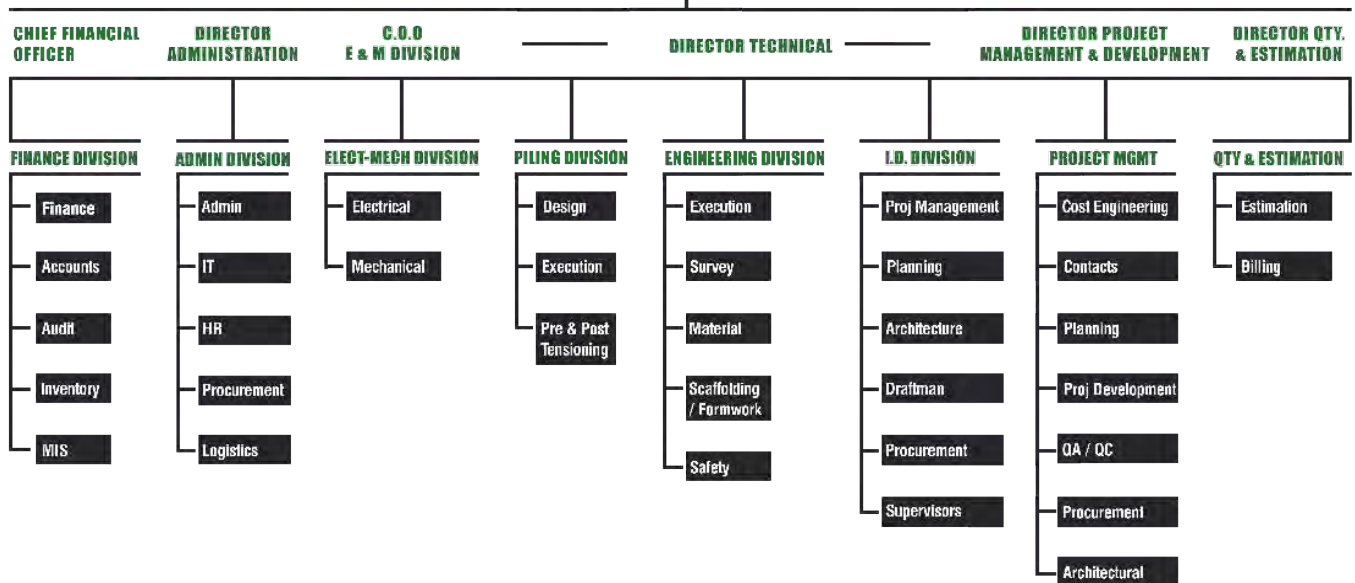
CHIEF FINANCIAL OFFICER

DIRECTOR ADMINISTRATION

C.O.O E & M DIVISION

DIRECTOR TECHNICAL

DIRECTOR PROJECT MANAGEMENT & DEVELOPMENT

DIRECTOR QTY. & ESTIMATION

FINANCE DIVISION
Finance
Accounts
Audit
Inventory
MIS

ADMIN DIVISION
Admin
IT
HR
Procurement
Logistics

ELECT-MECH DIVISION
Electrical
Mechanical

PILING DIVISION
Design
Execution
Pre & Post Tensioning

ENGINEERING DIVISION
Execution
Survey
Material
Scaffolding / Formwork
Safety

I.D. DIVISION
Proj Management
Planning
Architecture
Draftman
Procurement
Supervisors

PROJECT MGMT
Cost Engineering
Contacts
Planning
Proj Development
QA / QC
Procurement
Architectural

QTY & ESTIMATION
Estimation
Billing